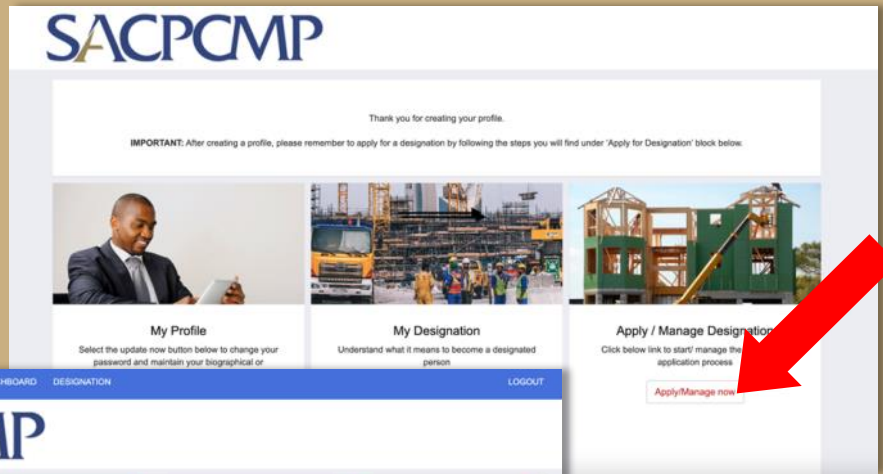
SACPCMP

Thank you for creating your profile.

IMPORTANT: After creating a profile, please remember to apply for a designation by following the steps you will find under 'Apply for Designation' block below.

My Profile

Select the update now button below to change your password and maintain your biographical or

My Designation

Understand what it means to become a designated person

Apply / Manage Designation

Click below link to start/ manage the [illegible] application process

Apply/Manage now

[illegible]HBOARD DESIGNATION LOGOUT

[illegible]P